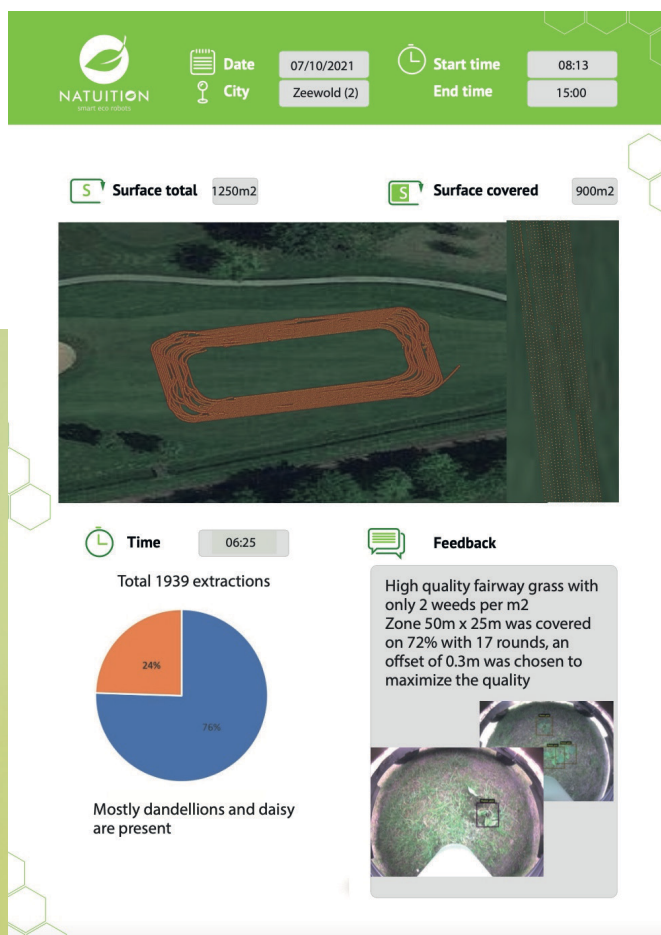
NATUITION
smart eco robots

Date 07/10/2021
City Zeewold (2)

Start time 08:13
End time 15:00

Surface total 1250m2

Surface covered 900m2

Time 06:25

Total 1939 extractions

24%

76%

Mostly dandellions and daisy are present

Feedback

High quality fairway grass with only 2 weeds per m2
Zone 50m x 25m was covered on 72% with 17 rounds, an offset of 0.3m was chosen to maximize the quality